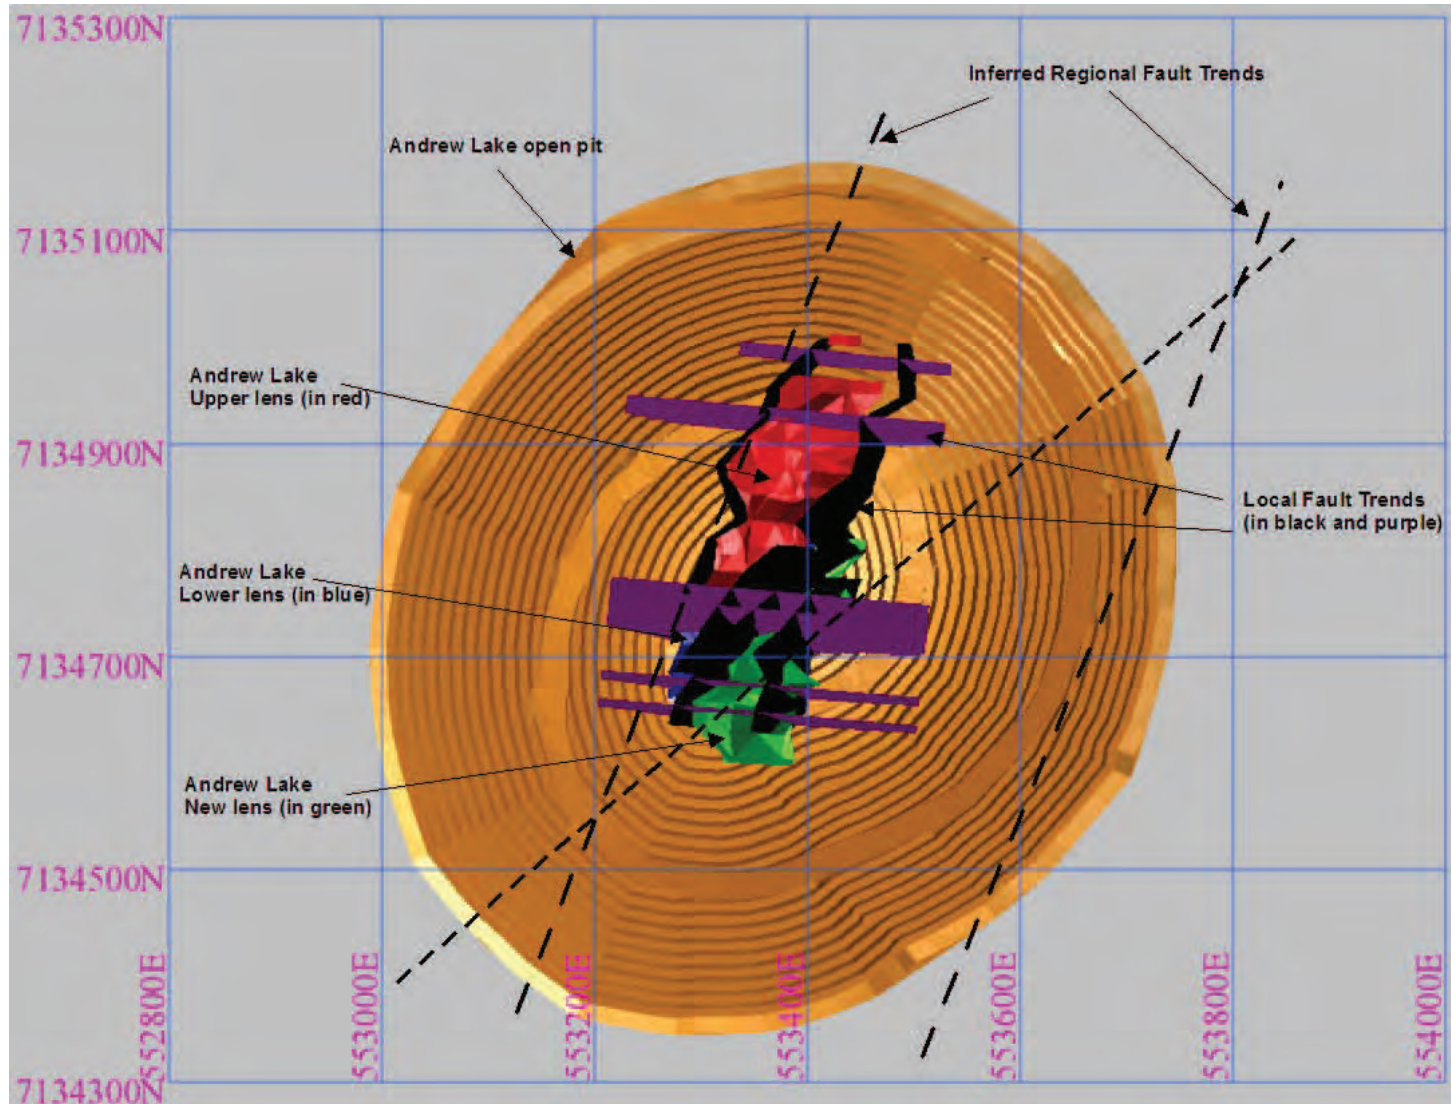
7135300N

Inferred Regional Fault Trends

Andrew Lake open pit

7135100N

Andrew Lake Upper lens (in red)

7134900N

Local Fault Trends (in black and purple)

Andrew Lake Lower lens (in blue)

7134700N

Andrew Lake New lens (in green)

7134500N

7134300N

552800E

553000E

553200E

553400E

553600E

553800E

554000E